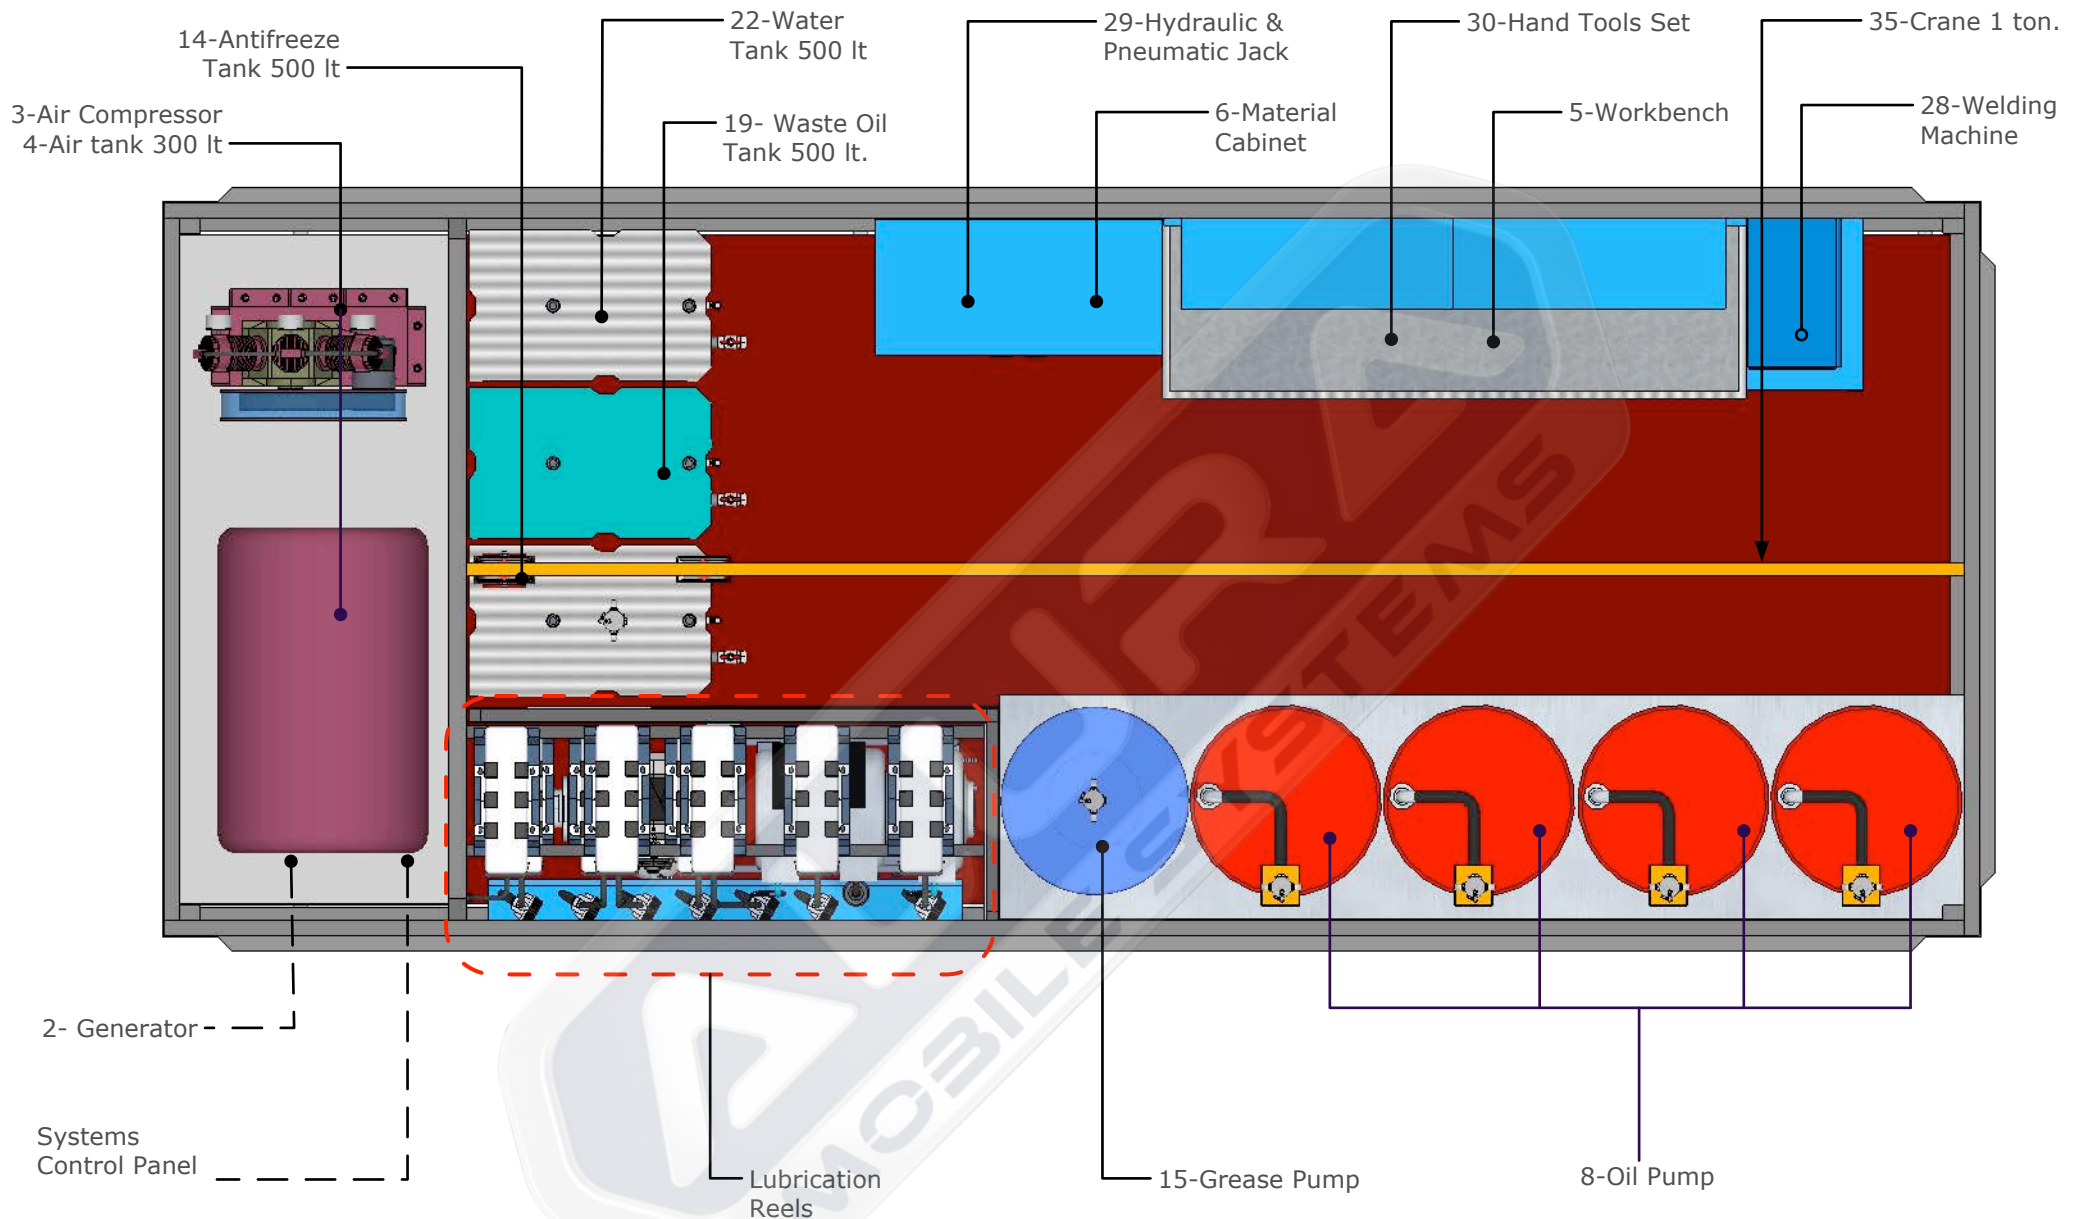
14-Antifreeze Tank 500 lt

3-Air Compressor
4-Air tank 300 lt

22-Water Tank 500 lt

19- Waste Oil Tank 500 lt.

29-Hydraulic & Pneumatic Jack

6-Material Cabinet

30-Hand Tools Set

5-Workbench

35-Crane 1 ton.

28-Welding Machine

2- Generator

Systems Control Panel

Lubrication Reels

15-Grease Pump

8-Oil Pump

MOBILE SYSTEMS